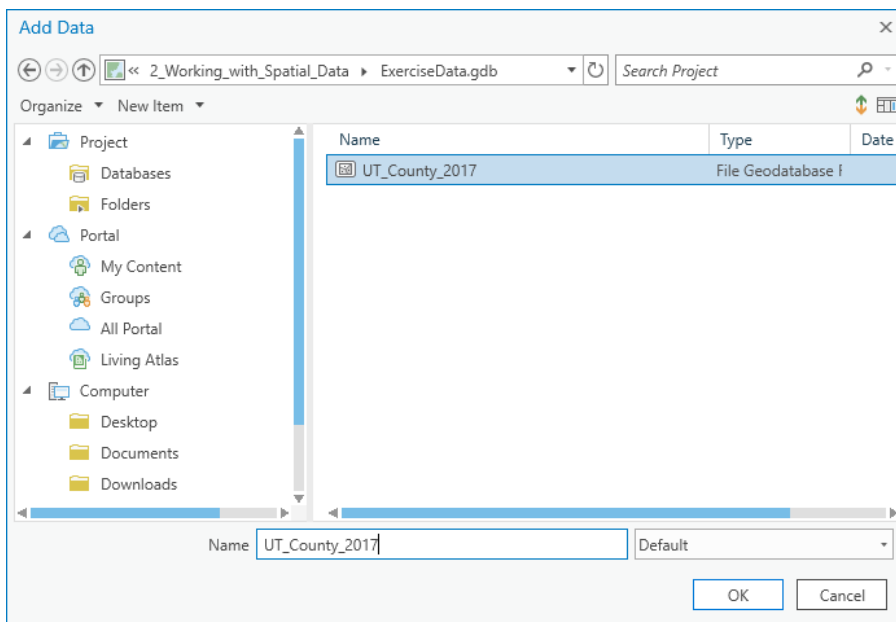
Add Data

« 2_Working_with_Spatial_Data ▸ ExerciseData.gdb

Search Project

Organize ▾ New Item ▾

Project
Databases
Folders
Portal
My Content
Groups
All Portal
Living Atlas
Computer
Desktop
Documents
Downloads

| Name | Type | Date |
|---|---|---|
| UT_County_2017 | File Geodatabase F | |

Name UT_County_2017

Default

OK

Cancel